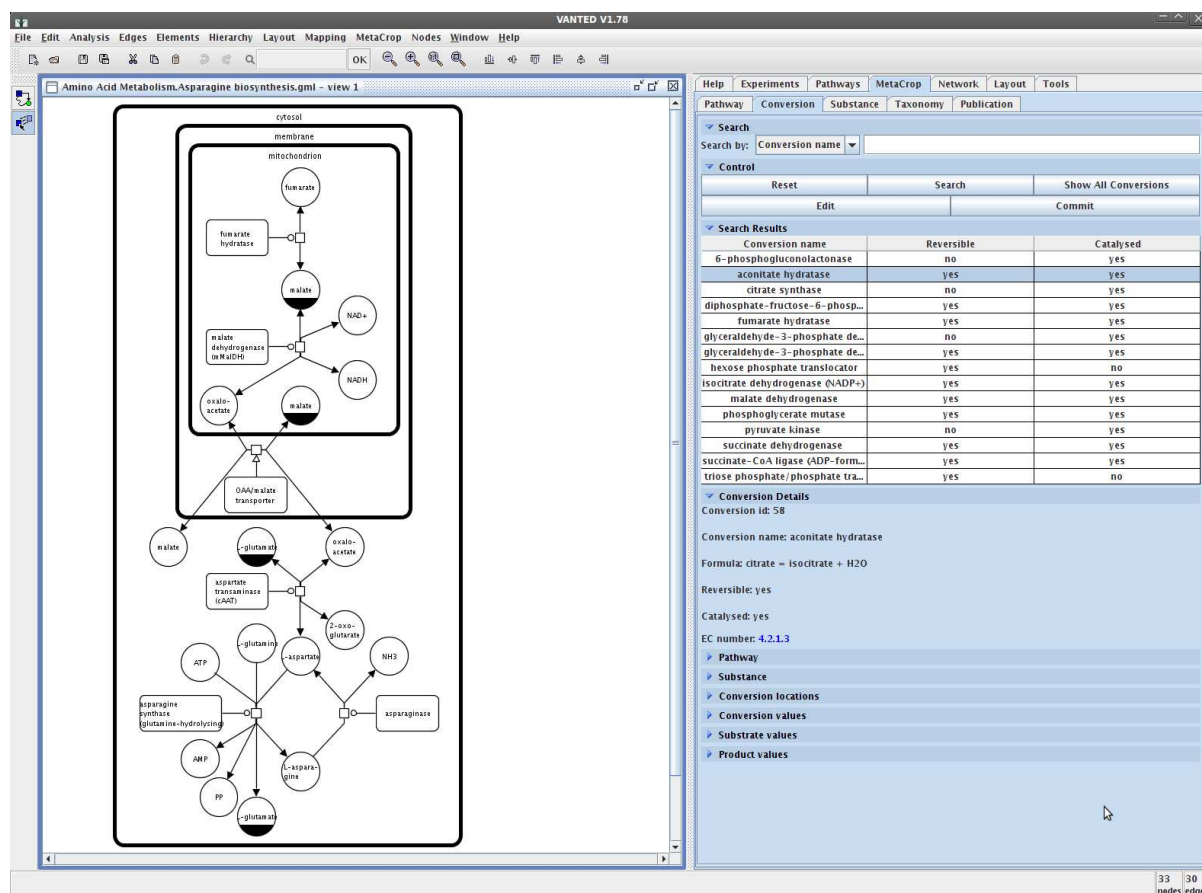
VANTED V1.78

File Edit Analysis Edges Elements Hierarchy Layout Mapping MetaCrop Nodes Window Help

OK

Amino Acid Metabolism.Asparagine biosynthesis.gml - view 1

cytosol

membrane

mitochondrion

fumarate

fumarate hydratase

malate

NAD+

malate dehydrogenase (mMalDH)

NADH

oxalo-acetate

malate

OAA/malate transporter

malate

L-glutamate

oxalo-acetate

aspartate transaminase (cAAT)

2-oxo-glutarate

L-glutamine

L-aspartate

NH3

ATP

asparagine synthase (glutamine-hydrolysing)

asparaginase

AMP

L-asparagine

PP

L-glutamate

Help Experiments Pathways MetaCrop Network Layout Tools

Pathway Conversion Substance Taxonomy Publication

Search

Search by: Conversion name

Control

Reset | Search | Show All Conversions

Edit | Commit

Search Results

| Conversion name | Reversible | Catalysed |
|---|---|---|
| 6-phosphogluconolactonase | no | yes |
| aconitate hydratase | yes | yes |
| citrate synthase | no | yes |
| diphosphate-fructose-6-phosp... | yes | yes |
| fumarate hydratase | yes | yes |
| glyceraldehyde-3-phosphate de... | no | yes |
| glyceraldehyde-3-phosphate de... | yes | yes |
| hexose phosphate translocator | yes | no |
| isocitrate dehydrogenase (NADP+) | yes | yes |
| malate dehydrogenase | yes | yes |
| phosphoglycerate mutase | yes | yes |
| pyruvate kinase | no | yes |
| succinate dehydrogenase | yes | yes |
| succinate-CoA ligase (ADP-form... | yes | yes |
| triose phosphate/phosphate tra... | yes | no |

Conversion Details

Conversion id: 58

Conversion name: aconitate hydratase

Formula: citrate = isocitrate + H2O

Reversible: yes

Catalysed: yes

EC number: 4.2.1.3

Pathway

Substance

Conversion locations

Conversion values

Substrate values

Product values

33 nodes 30 edg